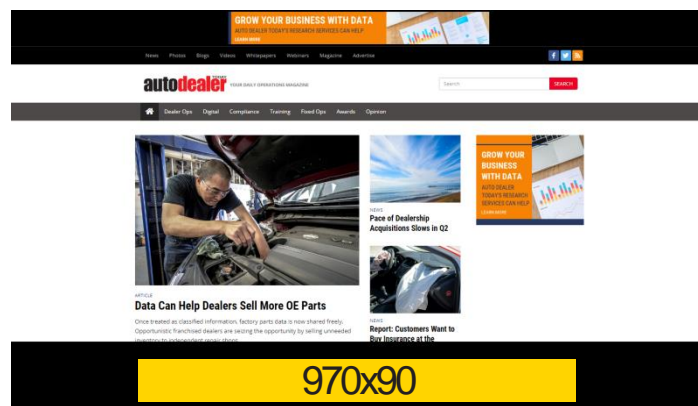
GROW YOUR BUSINESS WITH DATA
AUTO DEALER TODAY'S RESEARCH SERVICES CAN HELP
LEARN MORE

News Photos Blogs Videos Whitepapers Webinars Magazine Advertise

autodealer TODAY
YOUR DAILY OPERATIONS MAGAZINE

Search SEARCH

Dealer Ops Digital Compliance Training Fixed Ops Awards Opinion

ARTICLE
Data Can Help Dealers Sell More OE Parts

Once treated as classified information, factory parts data is now shared freely. Opportunistic franchised dealers are seizing the opportunity by selling unneeded inventory to independent repair shops.

NEWS
Pace of Dealership Acquisitions Slows in Q2

NEWS
Report: Customers Want to Buy Insurance at the

GROW YOUR BUSINESS WITH DATA
AUTO DEALER TODAY'S RESEARCH SERVICES CAN HELP
LEARN MORE

970x90